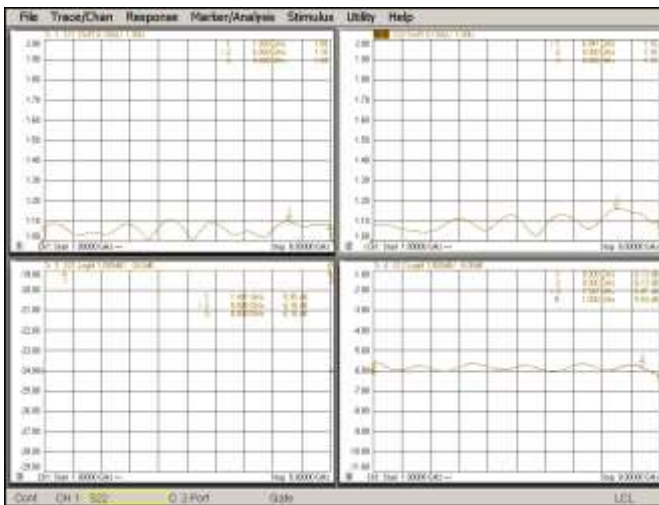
File Trace/Chan Response Marker/Analysis Stimulus Utility Help

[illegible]

2.00
1.90
1.80
1.70
1.60
1.50
1.40
1.30
1.20
1.10
1.00

Ch1: Start 1.00000 GHz — Stop 6.00000 GHz

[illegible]

2.00
1.90
1.80
1.70
1.60
1.50
1.40
1.30
1.20
1.10
1.00

Ch1: Start 1.00000 GHz — Stop 6.00000 GHz

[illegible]

-18.00
-20.00
-22.00
-24.00
-26.00
-28.00
-30.00

Ch1: Start 1.00000 GHz — Stop 6.00000 GHz

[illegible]

-1.00
-2.00
-3.00
-4.00
-5.00
-6.00
-7.00
-8.00
-9.00
-10.00
-11.00

Ch1: Start 1.00000 GHz — Stop 6.00000 GHz

Cont. CH 1: S22 C 2-Port Gate LCL